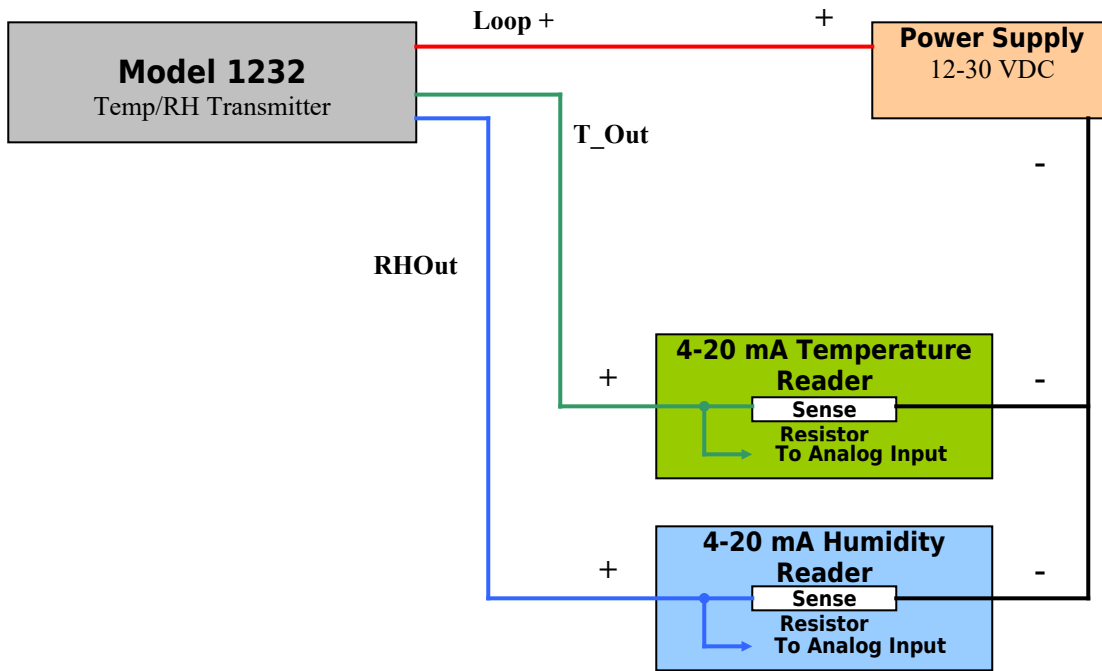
Model 1232
Temp/RH Transmitter

Loop +

+

Power Supply
12-30 VDC

T_Out

-

RHOut

+

4-20 mA Temperature Reader

-

Sense
Resistor
To Analog Input

+

4-20 mA Humidity Reader

-

Sense
Resistor
To Analog Input